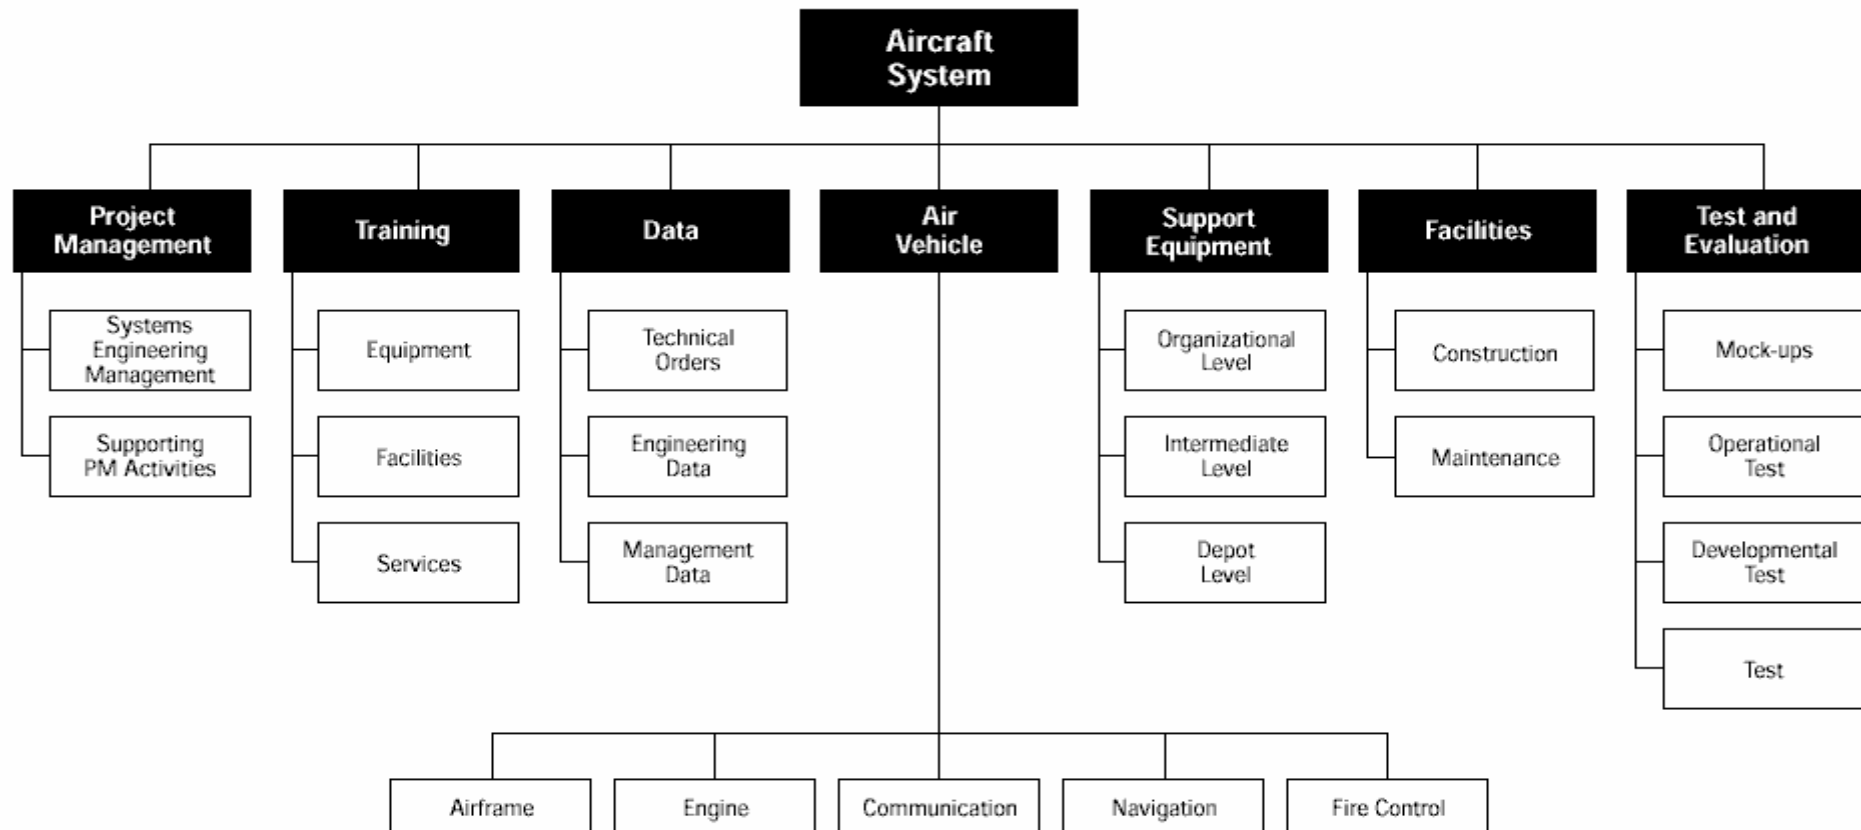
Aircraft System

Project Management

Systems Engineering Management

Supporting PM Activities

Training

Equipment

Facilities

Services

Data

Technical Orders

Engineering Data

Management Data

Air Vehicle

Support Equipment

Organizational Level

Intermediate Level

Depot Level

Facilities

Construction

Maintenance

Test and Evaluation

Mock-ups

Operational Test

Developmental Test

Test

Airframe

Engine

Communication

Navigation

Fire Control